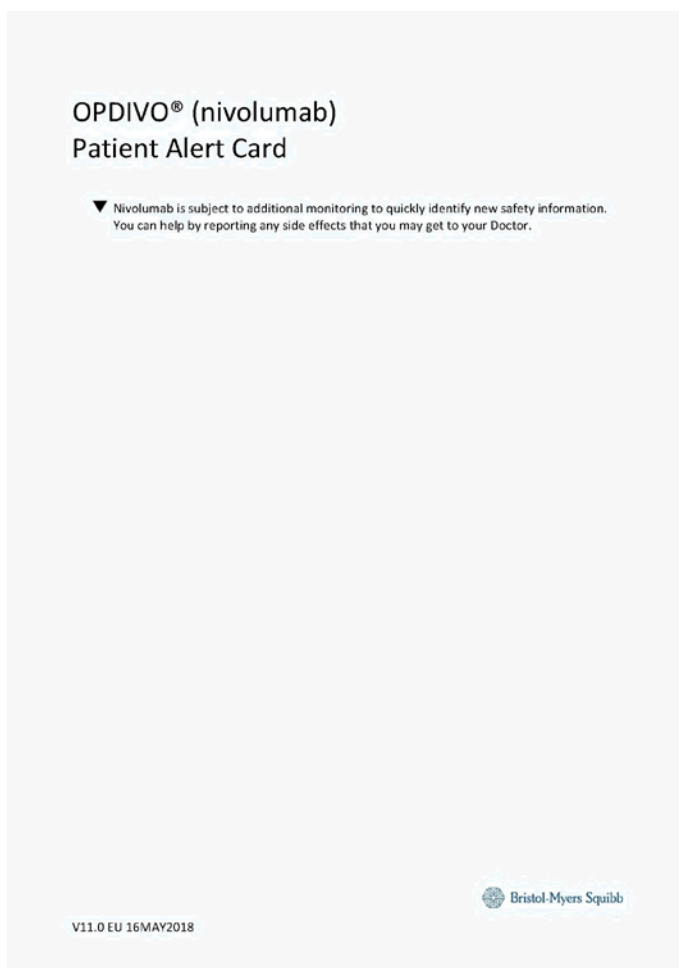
OPDIVO® (nivolumab)
Patient Alert Card

▼ Nivolumab is subject to additional monitoring to quickly identify new safety information. You can help by reporting any side effects that you may get to your Doctor.

Bristol-Myers Squibb

V11.0 EU 16MAY2018